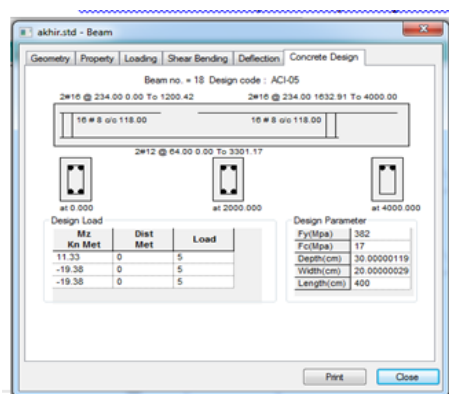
akhir.std - Beam

Geometry | Property | Loading | Shear Bending | Deflection | Concrete Design

Beam no. = 18 Design code : ACI-05

2#16 @ 234.00 0.00 To 1200.42

2#16 @ 234.00 1632.91 To 4000.00

16 # 8 c/c 118.00

16 # 8 c/c 118.00

2#12 @ 64.00 0.00 To 3301.17

at 0.000

at 2000.000

at 4000.000

Design Load

| Mz Kn Met | Dist Met | Load |
|---|---|---|
| 11.33 | 0 | 5 |
| -19.38 | 0 | 5 |
| -19.38 | 0 | 5 |

Design Parameter

| Fy(Mpa) | 382 |
|---|---|
| Fc(Mpa) | 17 |
| Depth(cm) | 30.00000119 |
| Width(cm) | 20.00000029 |
| Length(cm) | 400 |

Print

Close